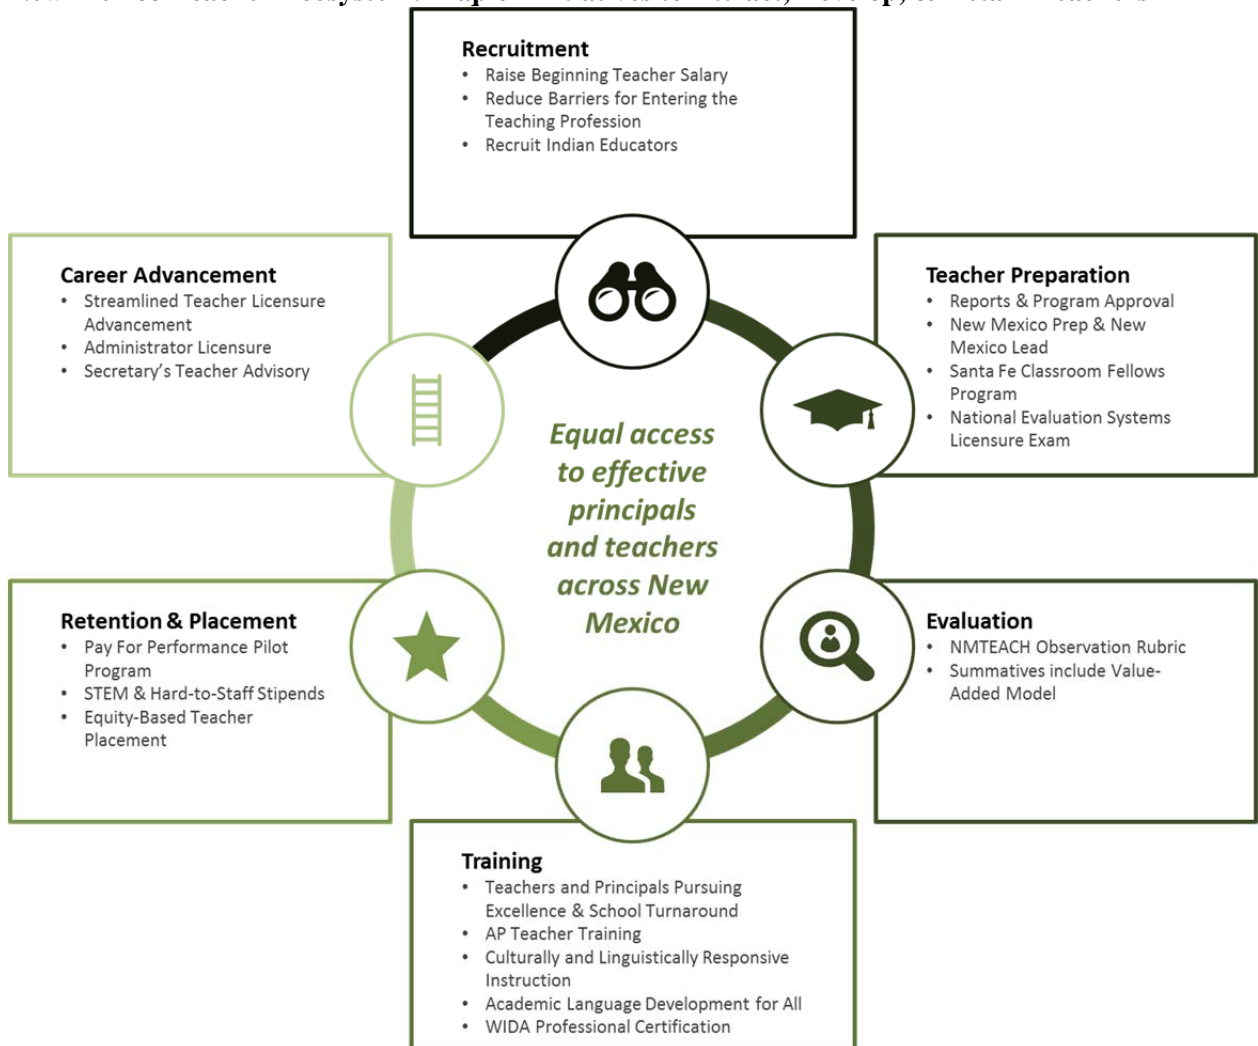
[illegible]

Recruitment
- Raise Beginning Teacher Salary
- Reduce Barriers for Entering the Teaching Profession
- Recruit Indian Educators

Career Advancement
- Streamlined Teacher Licensure Advancement
- Administrator Licensure
- Secretary's Teacher Advisory

Teacher Preparation
- Reports & Program Approval
- New Mexico Prep & New Mexico Lead
- Santa Fe Classroom Fellows Program
- National Evaluation Systems Licensure Exam

Equal access to effective principals and teachers across New Mexico

Retention & Placement
- Pay For Performance Pilot Program
- STEM & Hard-to-Staff Stipends
- Equity-Based Teacher Placement

Evaluation
- NMTEACH Observation Rubric
- Summatives include Value-Added Model

Training
- Teachers and Principals Pursuing Excellence & School Turnaround
- AP Teacher Training
- Culturally and Linguistically Responsive Instruction
- Academic Language Development for All
- WIDA Professional Certification